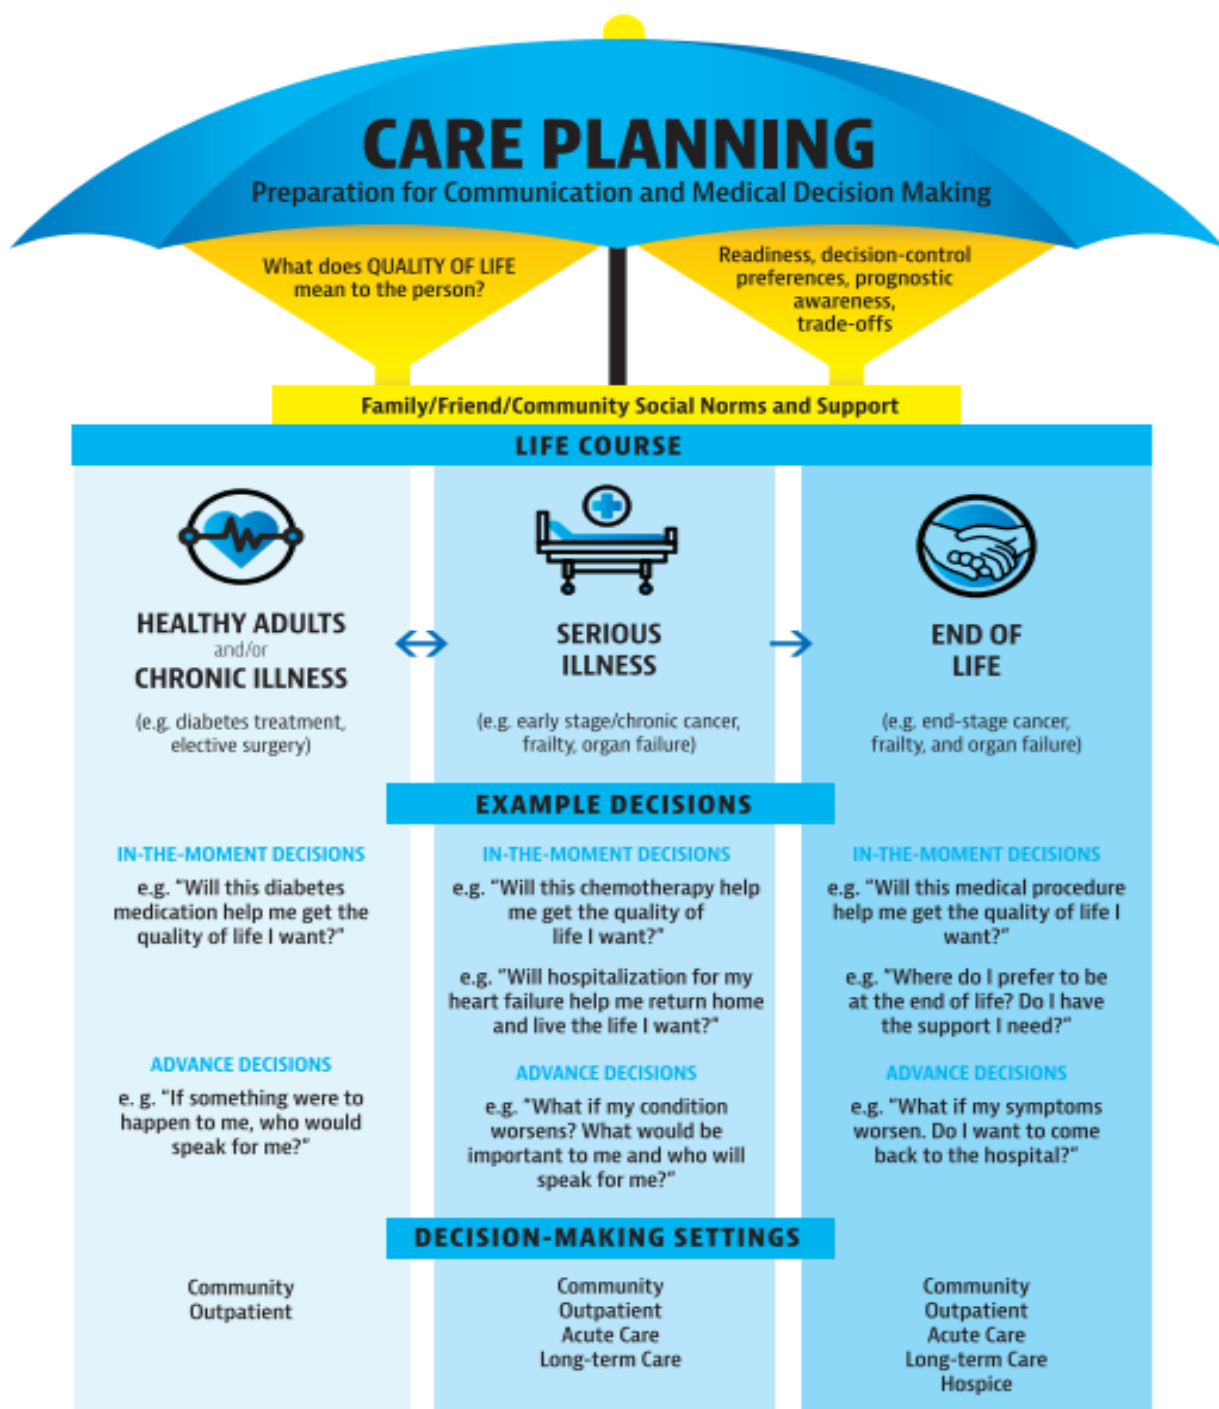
CARE PLANNING
Preparation for Communication and Medical Decision Making

What does QUALITY OF LIFE mean to the person?

Readiness, decision-control preferences, prognostic awareness, trade-offs

Family/Friend/Community Social Norms and Support

LIFE COURSE

HEALTHY ADULTS and/or CHRONIC ILLNESS

(e.g. diabetes treatment, elective surgery)

SERIOUS ILLNESS

(e.g. early stage/chronic cancer, frailty, organ failure)

END OF LIFE

(e.g. end-stage cancer, frailty, and organ failure)

EXAMPLE DECISIONS

IN-THE-MOMENT DECISIONS

e.g. "Will this diabetes medication help me get the quality of life I want?"

ADVANCE DECISIONS

e. g. "If something were to happen to me, who would speak for me?"

IN-THE-MOMENT DECISIONS

e.g. "Will this chemotherapy help me get the quality of life I want?"

e.g. "Will hospitalization for my heart failure help me return home and live the life I want?"

ADVANCE DECISIONS

e.g. "What if my condition worsens? What would be important to me and who will speak for me?"

IN-THE-MOMENT DECISIONS

e.g. "Will this medical procedure help me get the quality of life I want?"

e.g. "Where do I prefer to be at the end of life? Do I have the support I need?"

ADVANCE DECISIONS

e.g. "What if my symptoms worsen. Do I want to come back to the hospital?"

DECISION-MAKING SETTINGS

Community
Outpatient

Community
Outpatient
Acute Care
Long-term Care

Community
Outpatient
Acute Care
Long-term Care
Hospice